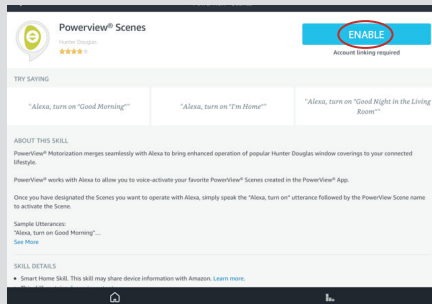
Powerview® Scenes

Hunter Douglas

ENABLE

Account linking required

TRY SAYING

"Alexa, turn on "Good Morning""

"Alexa, turn on "I'm Home""

"Alexa, turn on "Good Night in the Living Room""

ABOUT THIS SKILL

PowerView® Motorization merges seamlessly with Alexa to bring enhanced operation of popular Hunter Douglas window coverings to your connected lifestyle.

PowerView® works with Alexa to allow you to voice-activate your favorite PowerView® Scenes created in the PowerView® App.

Once you have designated the Scenes you want to operate with Alexa, simply speak the "Alexa, turn on" utterance followed by the PowerView Scene name to activate the Scene.

Sample Utterances:
"Alexa, turn on Good Morning"....
See More

SKILL DETAILS

• Smart Home Skill. This skill may share device information with Amazon. Learn more.